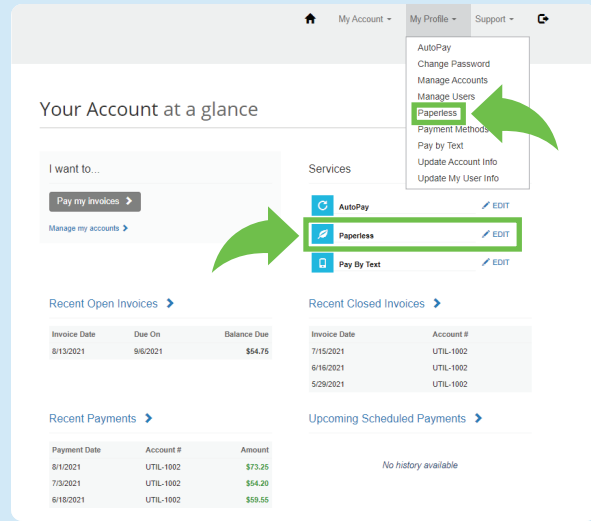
My Account ▾ My Profile ▾ Support ▾

AutoPay
Change Password
Manage Accounts
Manage Users
Paperless
Payment Methods
Pay by Text
Update Account Info
Update My User Info

Your Account at a glance

I want to...

Pay my invoices >

Manage my accounts >

Services

AutoPay EDIT

Paperless EDIT

Pay By Text EDIT

Recent Open Invoices >

| Invoice Date | Due On | Balance Due |
|---|---|---|
| 8/13/2021 | 9/6/2021 | $54.75 |

Recent Closed Invoices >

| Invoice Date | Account # |
|---|---|
| 7/15/2021 | UTIL-1002 |
| 6/16/2021 | UTIL-1002 |
| 5/29/2021 | UTIL-1002 |

Recent Payments >

| Payment Date | Account # | Amount |
|---|---|---|
| 8/1/2021 | UTIL-1002 | $73.25 |
| 7/3/2021 | UTIL-1002 | $54.20 |
| 6/18/2021 | UTIL-1002 | $59.55 |

Upcoming Scheduled Payments >

No history available